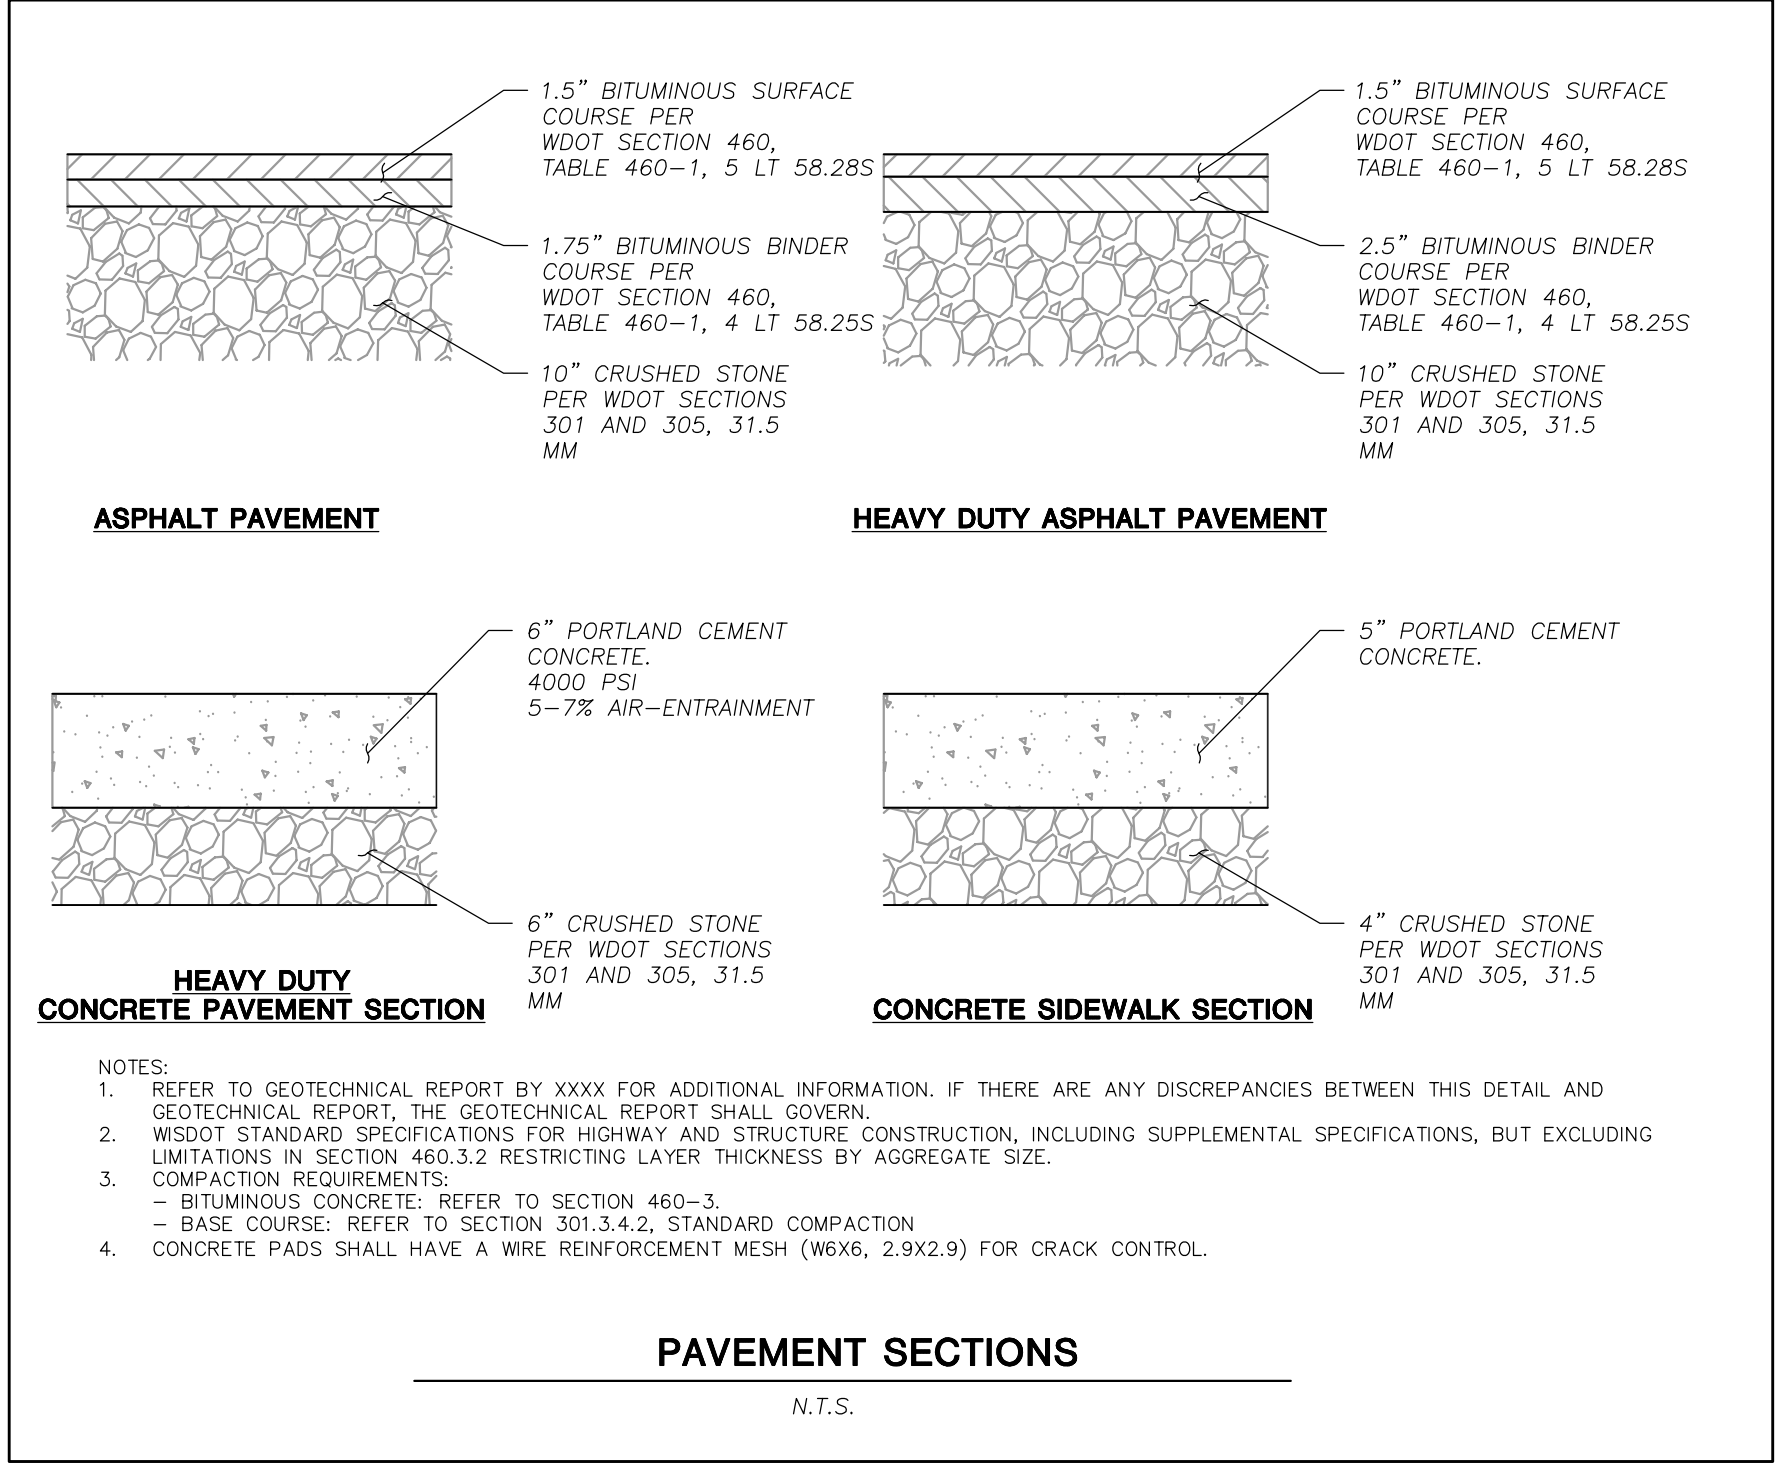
1.5" BITUMINOUS SURFACE COURSE PER WDOT SECTION 460, TABLE 460–1, 5 LT 58.28S

1.75" BITUMINOUS BINDER COURSE PER WDOT SECTION 460, TABLE 460–1, 4 LT 58.25S

10" CRUSHED STONE PER WDOT SECTIONS 301 AND 305, 31.5 MM

ASPHALT PAVEMENT

1.5" BITUMINOUS SURFACE COURSE PER WDOT SECTION 460, TABLE 460–1, 5 LT 58.28S

2.5" BITUMINOUS BINDER COURSE PER WDOT SECTION 460, TABLE 460–1, 4 LT 58.25S

10" CRUSHED STONE PER WDOT SECTIONS 301 AND 305, 31.5 MM

HEAVY DUTY ASPHALT PAVEMENT

6" PORTLAND CEMENT CONCRETE. 4000 PSI 5–7% AIR–ENTRAINMENT

6" CRUSHED STONE PER WDOT SECTIONS 301 AND 305, 31.5 MM

HEAVY DUTY
CONCRETE PAVEMENT SECTION

5" PORTLAND CEMENT CONCRETE.

4" CRUSHED STONE PER WDOT SECTIONS 301 AND 305, 31.5 MM

CONCRETE SIDEWALK SECTION

NOTES:
1. REFER TO GEOTECHNICAL REPORT BY XXXX FOR ADDITIONAL INFORMATION. IF THERE ARE ANY DISCREPANCIES BETWEEN THIS DETAIL AND GEOTECHNICAL REPORT, THE GEOTECHNICAL REPORT SHALL GOVERN.
2. WISDOT STANDARD SPECIFICATIONS FOR HIGHWAY AND STRUCTURE CONSTRUCTION, INCLUDING SUPPLEMENTAL SPECIFICATIONS, BUT EXCLUDING LIMITATIONS IN SECTION 460.3.2 RESTRICTING LAYER THICKNESS BY AGGREGATE SIZE.
3. COMPACTION REQUIREMENTS:
– BITUMINOUS CONCRETE: REFER TO SECTION 460–3.
– BASE COURSE: REFER TO SECTION 301.3.4.2, STANDARD COMPACTION
4. CONCRETE PADS SHALL HAVE A WIRE REINFORCEMENT MESH (W6X6, 2.9X2.9) FOR CRACK CONTROL.

PAVEMENT SECTIONS

N.T.S.